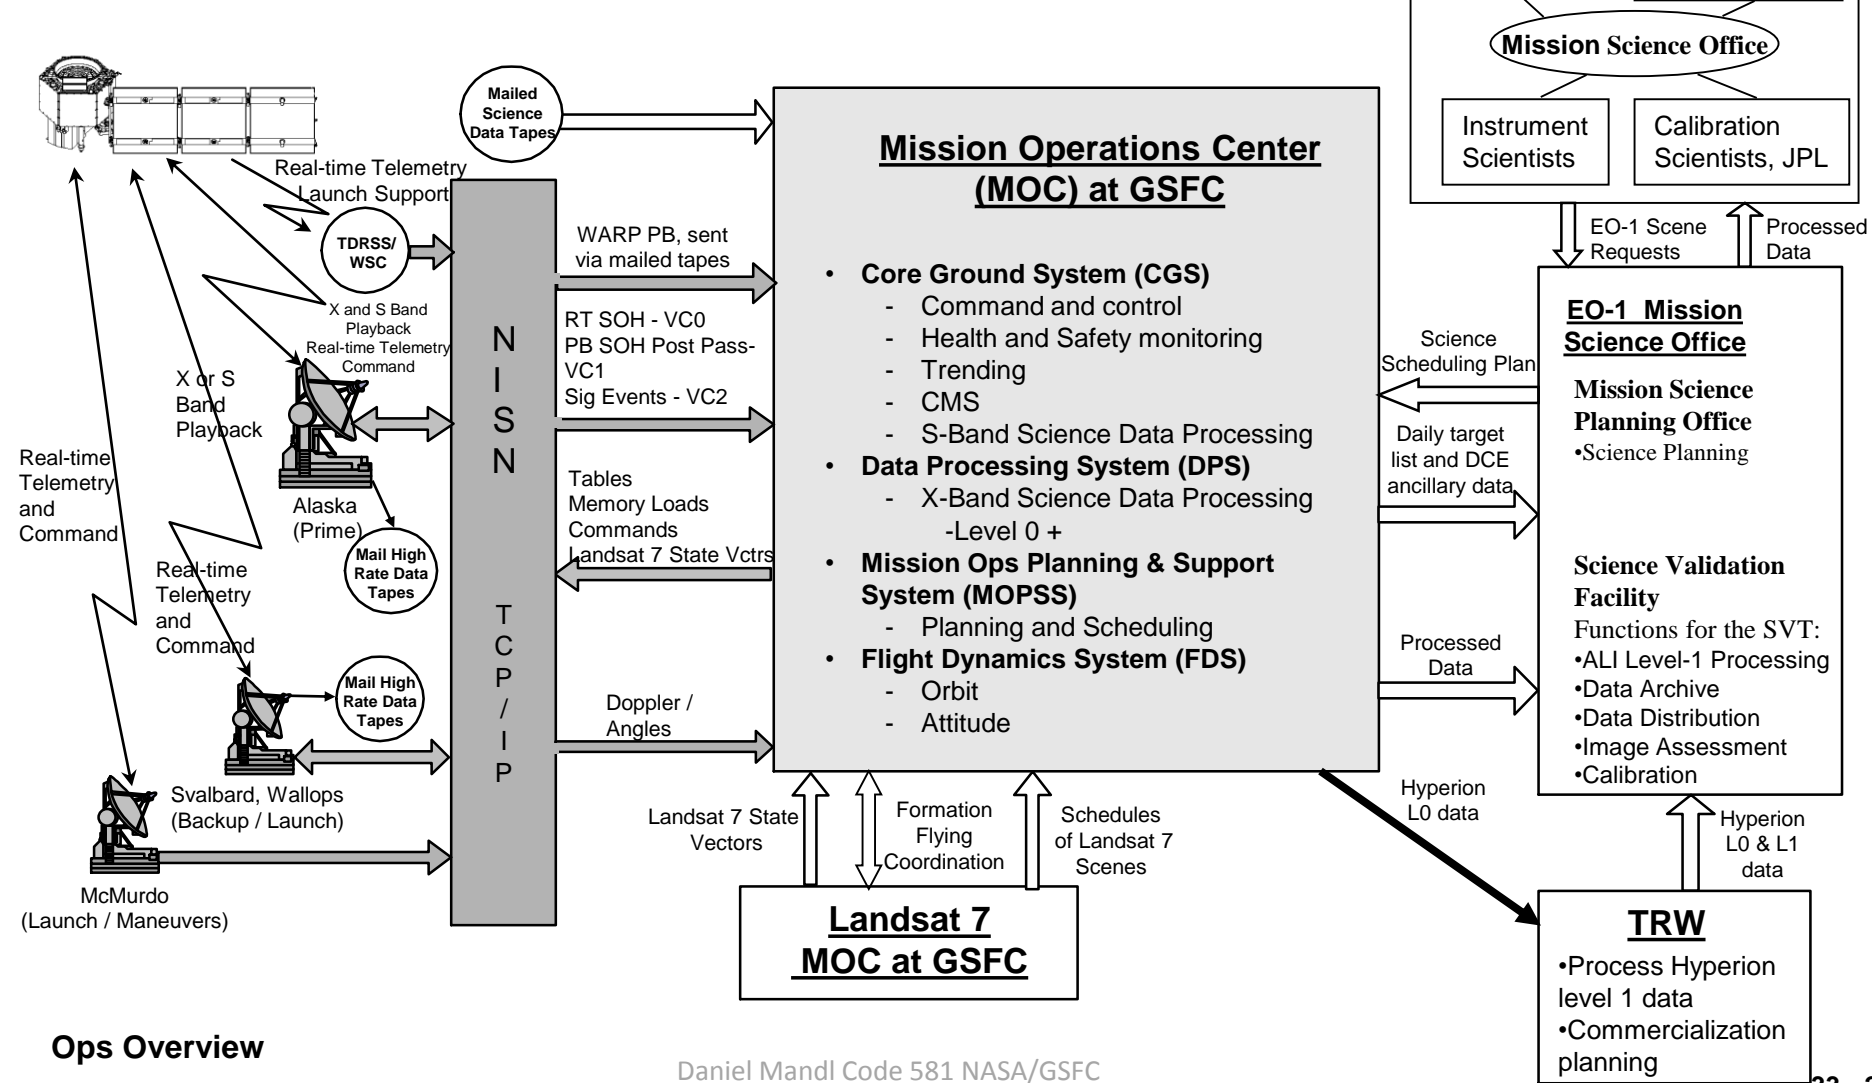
Mission Science Office

Instrument Scientists

Calibration Scientists, JPL

Mailed Science Data Tapes

Mission Operations Center (MOC) at GSFC

Real-time Telemetry Launch Support

TDRSS/ WSC

X and S Band Playback Real-time Telemetry Command

X or S Band Playback

Real-time Telemetry and Command

Alaska (Prime)

Mail High Rate Data Tapes

Real-time Telemetry and Command

Mail High Rate Data Tapes

Svalbard, Wallops (Backup / Launch)

McMurdo (Launch / Maneuvers)

N I S N

T C P / I P

WARP PB, sent via mailed tapes

RT SOH - VC0
PB SOH Post Pass- VC1
Sig Events - VC2

Tables
Memory Loads
Commands
Landsat 7 State Vctrs

Doppler / Angles

• Core Ground System (CGS)
- Command and control
- Health and Safety monitoring
- Trending
- CMS
- S-Band Science Data Processing
• Data Processing System (DPS)
- X-Band Science Data Processing
-Level 0 +
• Mission Ops Planning & Support System (MOPSS)
- Planning and Scheduling
• Flight Dynamics System (FDS)
- Orbit
- Attitude

EO-1 Scene Requests

Processed Data

EO-1 Mission Science Office

Science Scheduling Plan

Mission Science Planning Office
•Science Planning

Daily target list and DCE ancillary data

Science Validation Facility
Functions for the SVT:
•ALI Level-1 Processing
•Data Archive
•Data Distribution
•Image Assessment
•Calibration

Processed Data

Hyperion L0 data

Hyperion L0 & L1 data

Landsat 7 State Vectors

Formation Flying Coordination

Schedules of Landsat 7 Scenes

Landsat 7 MOC at GSFC

TRW
•Process Hyperion level 1 data
•Commercialization planning

Ops Overview

Daniel Mandl Code 581 NASA/GSFC

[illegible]